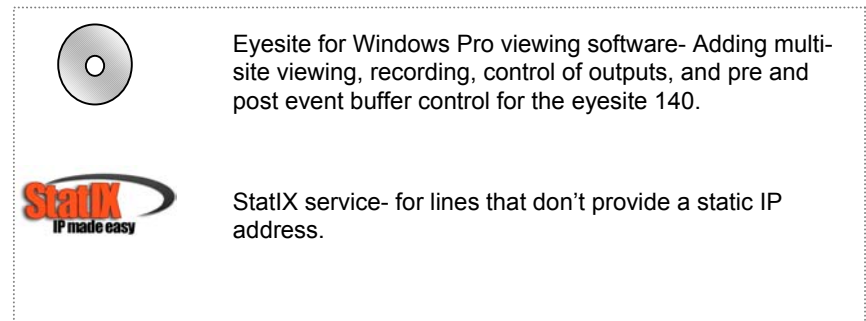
Eyesite for Windows Pro viewing software- Adding multi-site viewing, recording, control of outputs, and pre and post event buffer control for the eyesite 140.

StatIX
IP made easy

StatIX service- for lines that don't provide a static IP address.